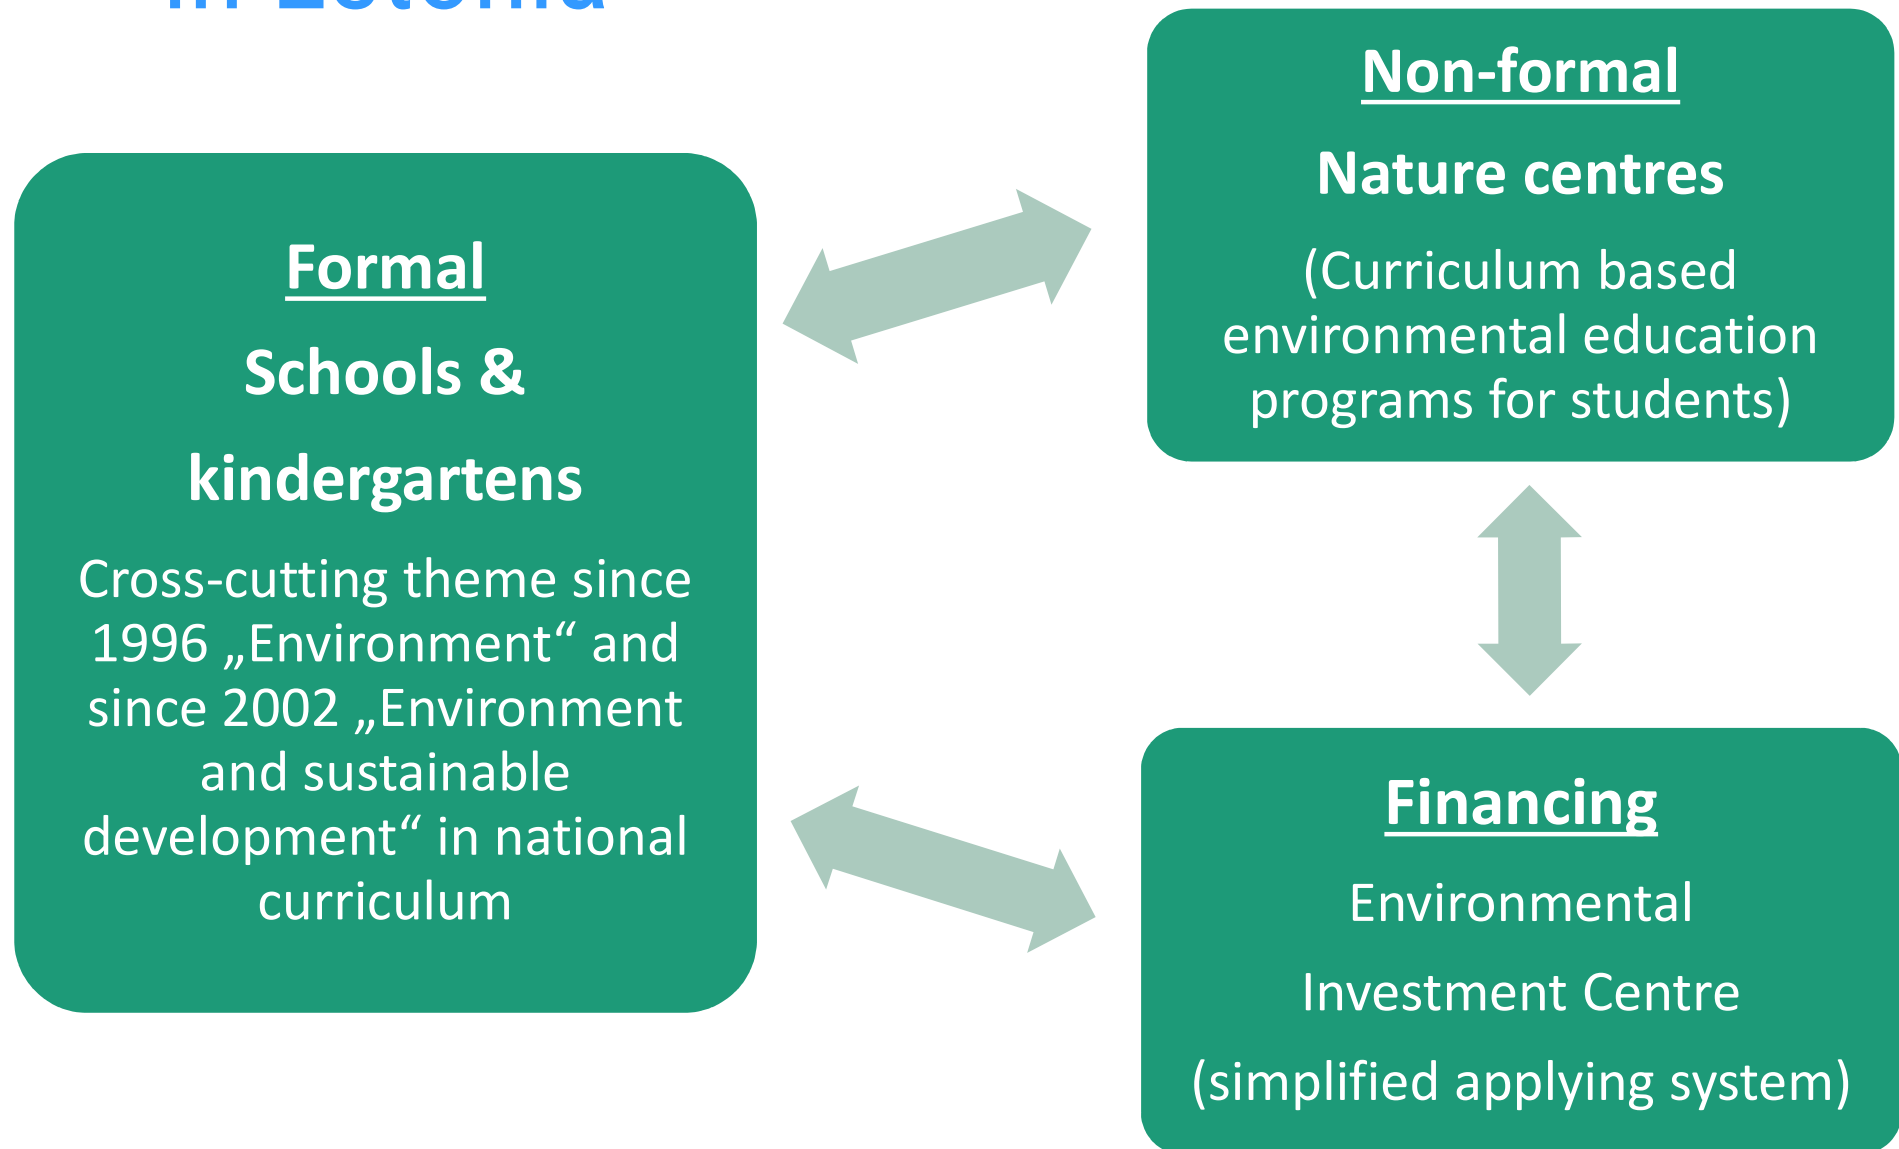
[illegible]

Formal

Schools & kindergartens

Cross-cutting theme since 1996 „Environment“ and since 2002 „Environment and sustainable development“ in national curriculum

Non-formal

Nature centres

(Curriculum based environmental education programs for students)

Financing

Environmental Investment Centre

(simplified applying system)